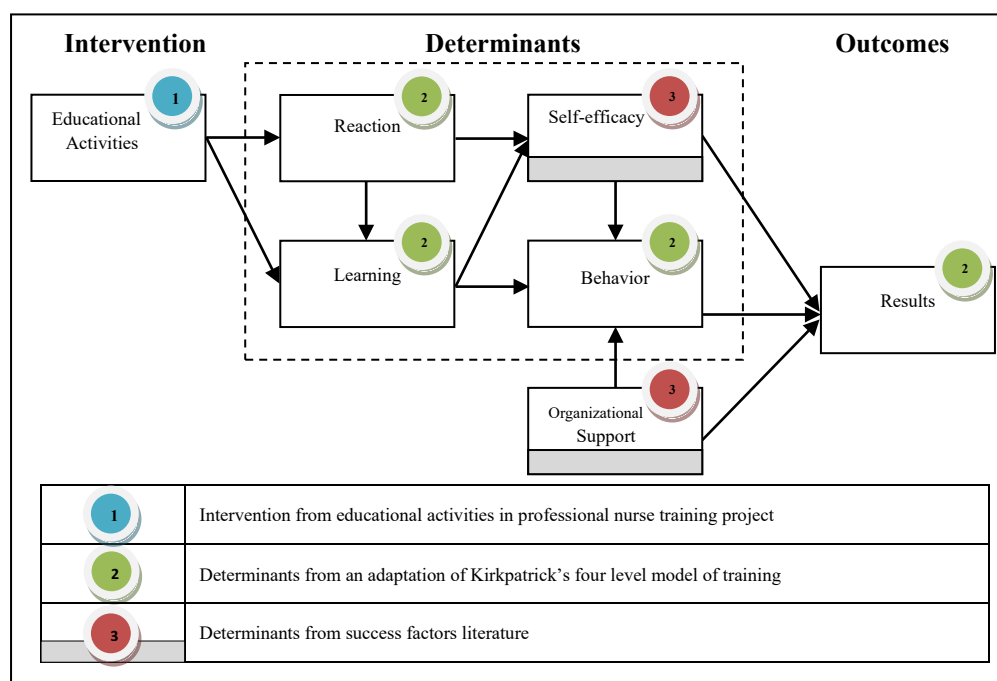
Intervention

Determinants

Outcomes

Educational Activities 1

Reaction 2

Self-efficacy 3

Learning 2

Behavior 2

Results 2

Organizational Support 3

| 1 | Intervention from educational activities in professional nurse training project |
|---|---|
| 2 | Determinants from an adaptation of Kirkpatrick's four level model of training |
| 3 | Determinants from success factors literature |